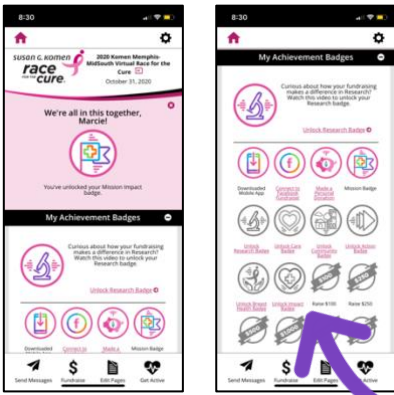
8:30

SUSAN G. KOMEN race for the cure

2020 Komen Memphis-MidSouth Virtual Race for the Cure

October 31, 2020

We're all in this together, Marcie!

You've unlocked your Mission Impact badge.

My Achievement Badges

Curious about how your fundraising makes a difference in Research? Watch this video to unlock your Research badge.

Unlock Research Badge

Downloaded Mobile App

Connect to Facebook

Made a Personal Donation

Mission Badge

Send Messages

Fundraise

Edit Pages

Get Active

8:30

My Achievement Badges

Curious about how your fundraising makes a difference in Research? Watch this video to unlock your Research badge.

Unlock Research Badge

Downloaded Mobile App

Connect to Facebook Fundraiser

Made a Personal Donation

Mission Badge

Unlock Research Badge

Unlock Care Badge

Unlock Community Badge

Unlock Action Badge

Unlock Breast Health Badge

Unlock Impact Badge

Raise $100

Raise $250

Send Messages

Fundraise

Edit Pages

Get Active